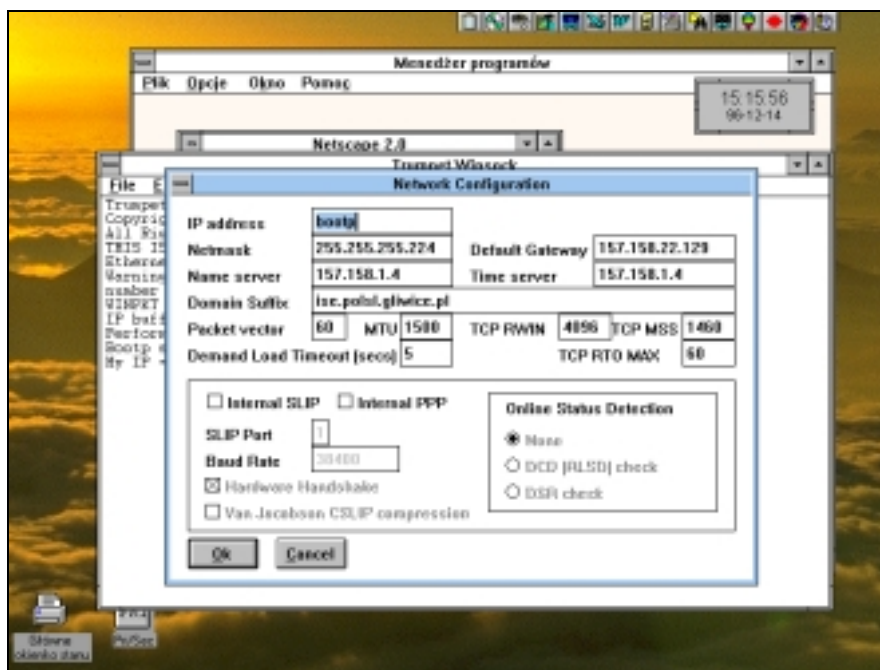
Menedżer programów

Plik Opcje Okno Pomoc

15:15:56
96-12-14

Netscape 2.0

Trumpet Winsock

File E

Trumpet
Copyrig
All Ri
THIS IS
Etherne
Warning
number
WINPKT
IP buff
Perform
Bootp
My IP

Network Configuration

IP address bootp

Netmask 255.255.255.224

Default Gateway 157.158.22.129

Name server 157.158.1.4

Time server 157.158.1.4

Domain Suffix ise.polsl.gliwice.pl

Packet vector 60

MTU 1500

TCP RWIN 4096

TCP MSS 1460

Demand Load Timeout (secs) 5

TCP RTO MAX 60

Internal SLIP

Internal PPP

SLIP Port 1

Baud Rate 38400

Hardware Handshake

Van Jacobson CSLIP compression

Online Status Detection

None

DCD (RLSD) check

DSR check

Ok

Cancel

Główne okienko stanu

PicRec